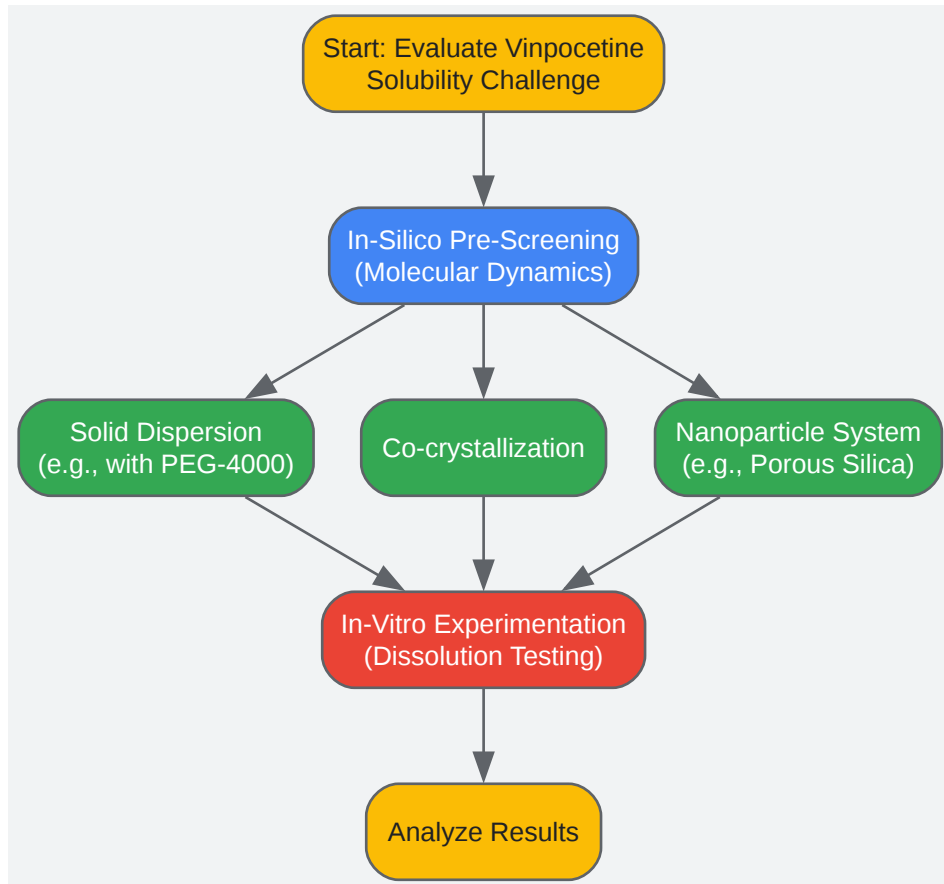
Start: Evaluate Vinpocetine Solubility Challenge

In-Silico Pre-Screening (Molecular Dynamics)

Solid Dispersion (e.g., with PEG-4000)

Co-crystallization

Nanoparticle System (e.g., Porous Silica)

In-Vitro Experimentation (Dissolution Testing)

Analyze Results